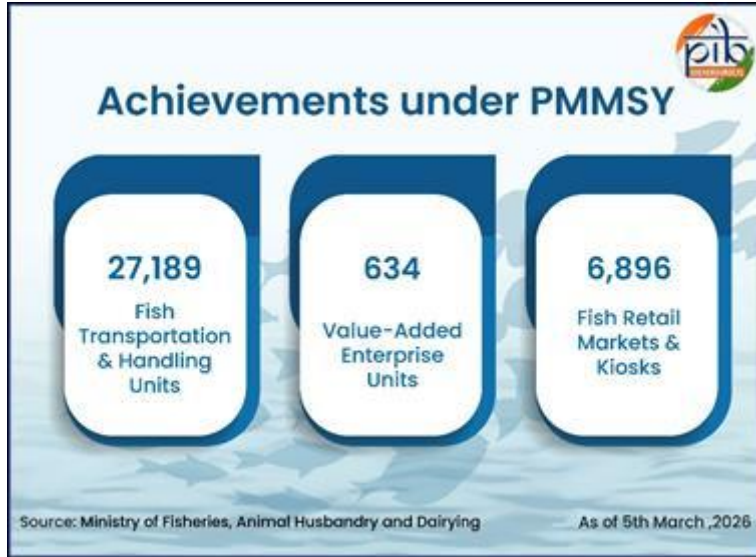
pib

Achievements under PMMSY

27,189
Fish Transportation & Handling Units

634
Value-Added Enterprise Units

6,896
Fish Retail Markets & Kiosks

Source: Ministry of Fisheries, Animal Husbandry and Dairying

As of 5th March ,2026